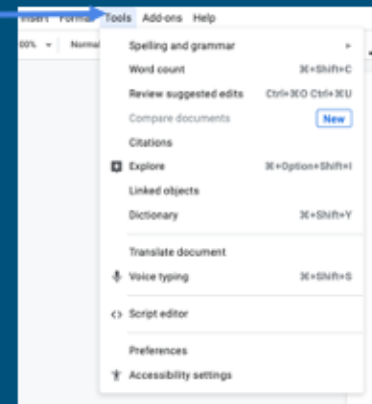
Insert Format Tools Add-ons Help

100% Normal

Spelling and grammar
Word count ⌘+Shift+C
Review suggested edits Ctrl+⌘O Ctrl+⌘U
Compare documents New
Citations
Explore ⌘+Option+Shift+I
Linked objects
Dictionary ⌘+Shift+Y

Translate document
Voice typing ⌘+Shift+S

Script editor

Preferences
Accessibility settings